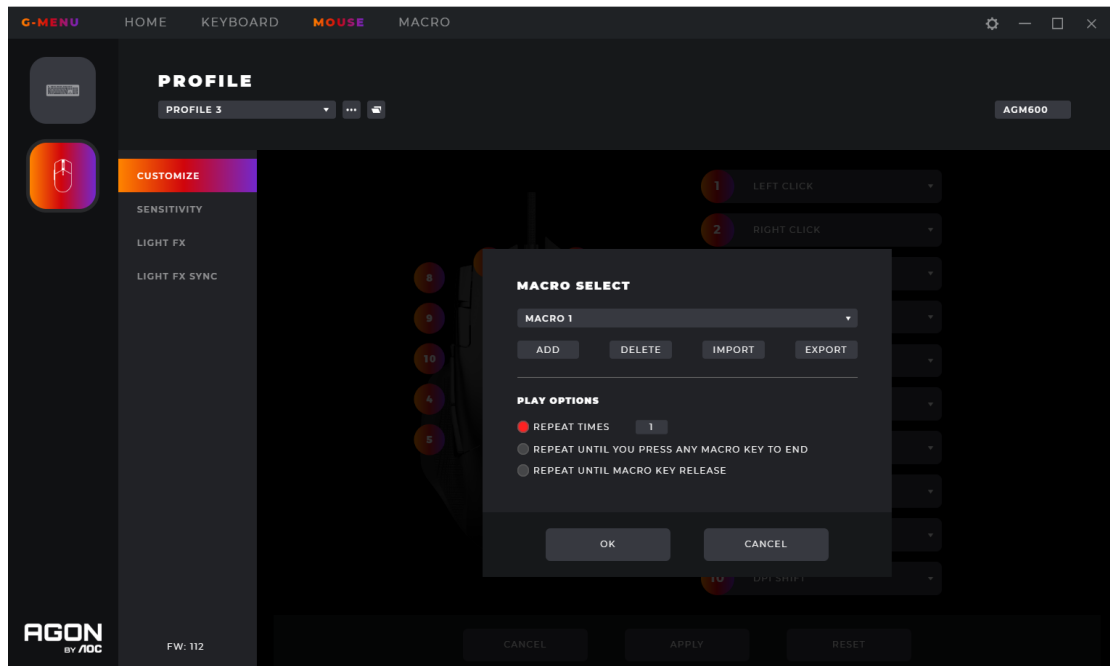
G-MENU HOME KEYBOARD MOUSE MACRO

PROFILE

PROFILE 3

AGM600

CUSTOMIZE
SENSITIVITY
LIGHT FX
LIGHT FX SYNC

1 LEFT CLICK
2 RIGHT CLICK

8
9
10
4
5

MACRO SELECT

MACRO 1

ADD DELETE IMPORT EXPORT

PLAY OPTIONS

REPEAT TIMES 1
REPEAT UNTIL YOU PRESS ANY MACRO KEY TO END
REPEAT UNTIL MACRO KEY RELEASE

OK CANCEL

10 DPI SHIFT

AGON BY AOC

FW: 112

CANCEL APPLY RESET